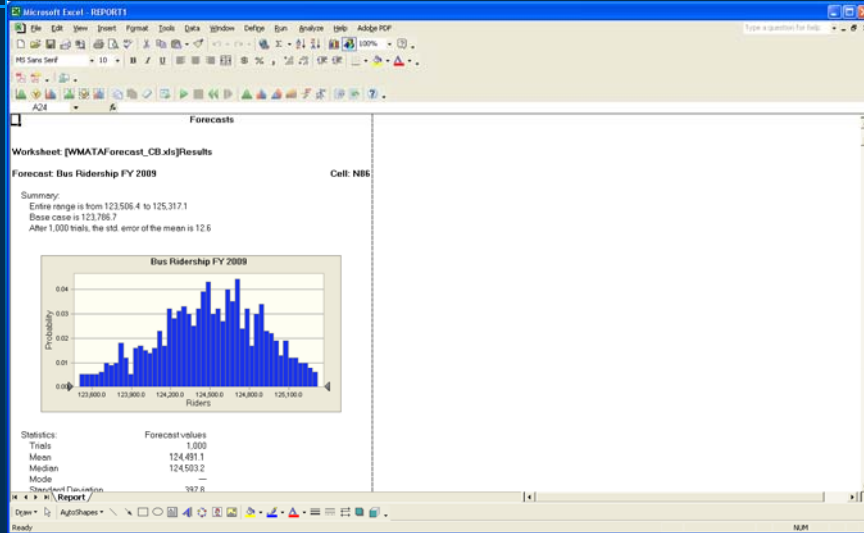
Microsoft Excel - REPORT1

File Edit View Insert Format Tools Data Window Define Run Analyze Help Adobe PDF

Type a question for help

MS Sans Serif 10 B I U $ % 100%

A24 fx

Forecasts

Worksheet: [WMATAForecast_CB.xls]Results

Forecast: Bus Ridership FY 2009 Cell: N86

Summary:
Entire range is from 123,506.4 to 125,317.1
Base case is 123,786.7
After 1,000 trials, the std. error of the mean is 12.6

Bus Ridership FY 2009

Probability

0.04
0.03
0.02
0.01
0.00

123,600.0 123,900.0 124,200.0 124,500.0 124,800.0 125,100.0

Riders

| Statistics: | Forecast values |
|---|---|
| Trials | 1,000 |
| Mean | 124,491.1 |
| Median | 124,503.2 |
| Mode | --- |
| Standard Deviation | 397.8 |

Report

Draw AutoShapes

Ready NUM